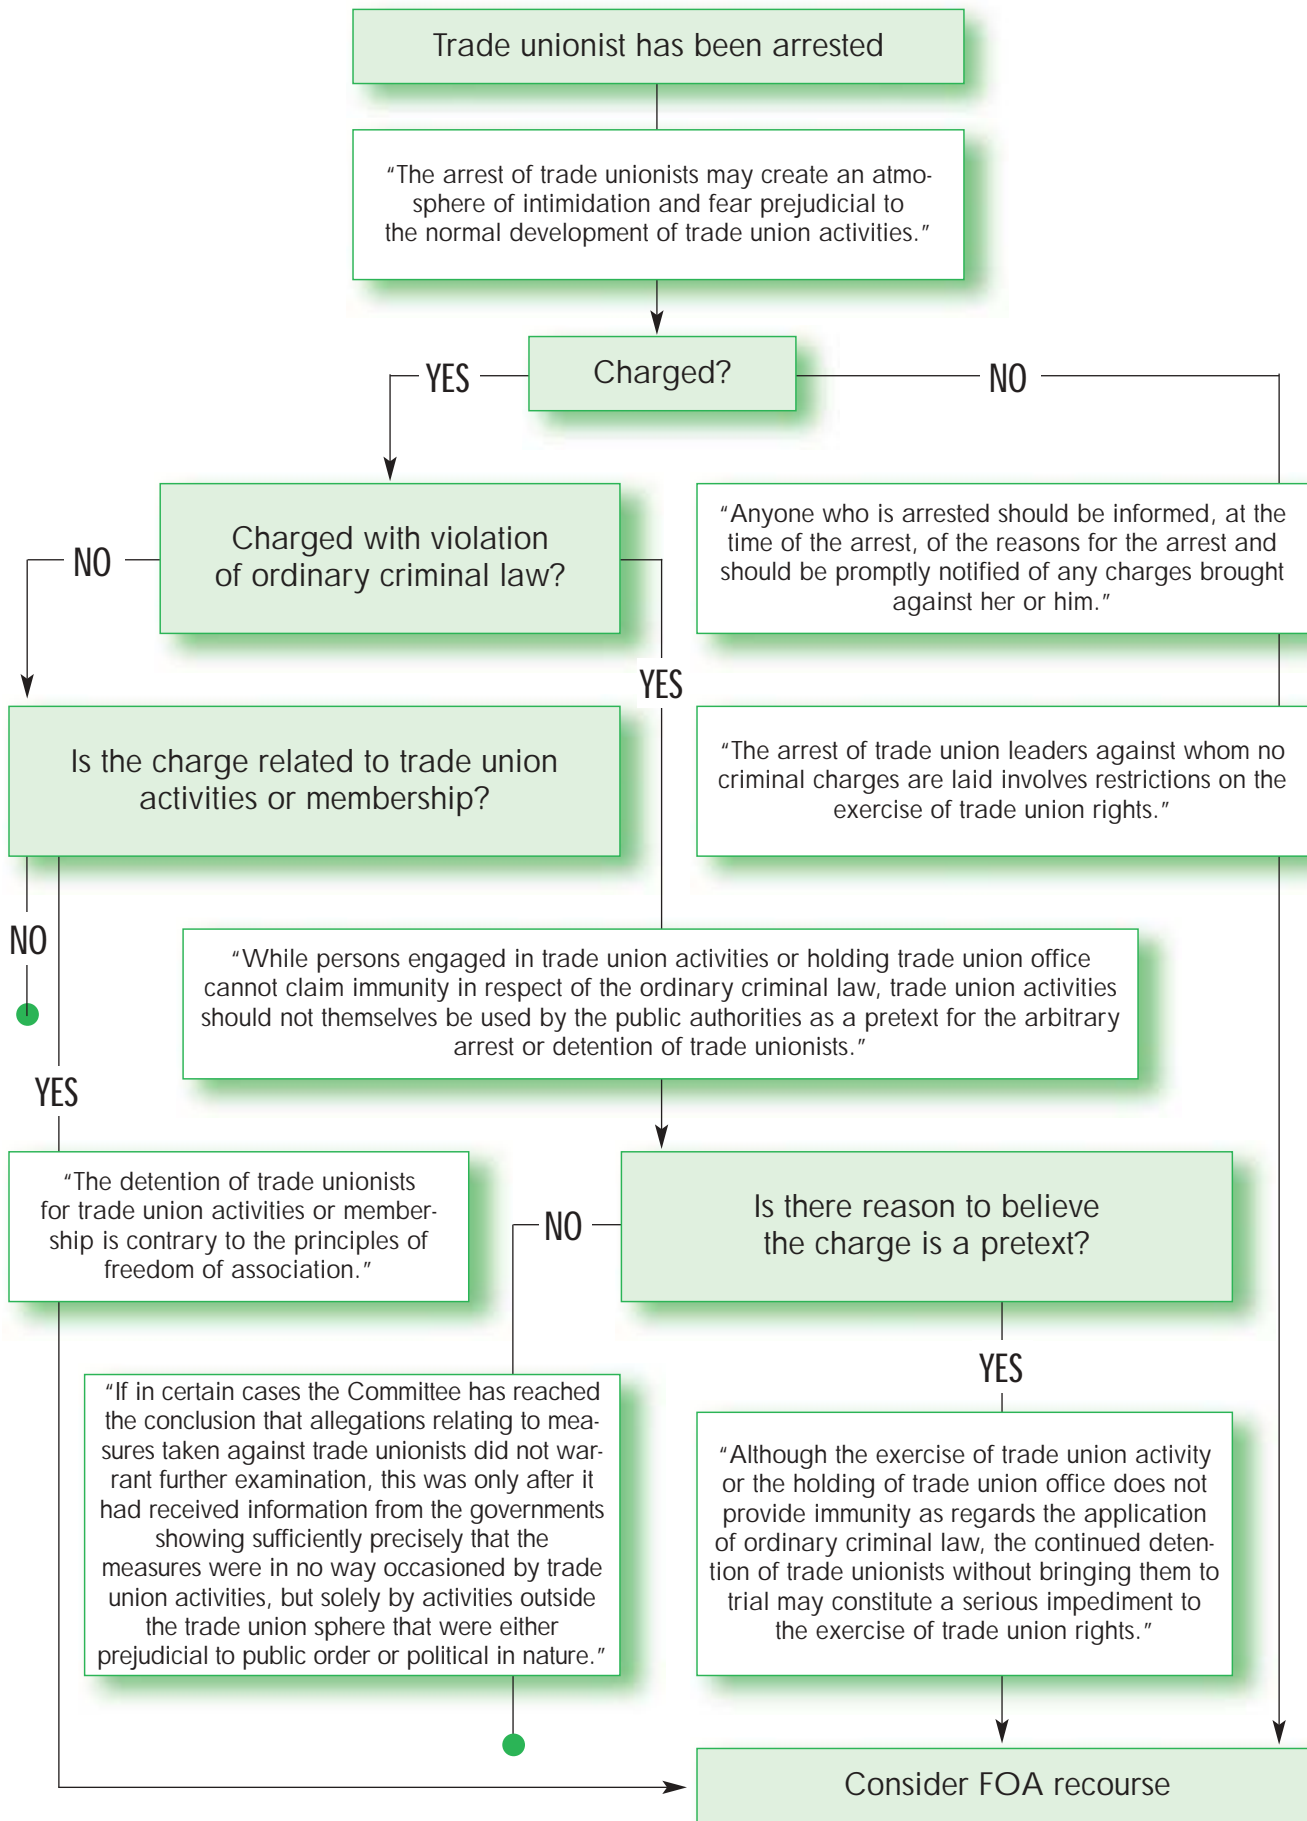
Trade unionist has been arrested

"The arrest of trade unionists may create an atmosphere of intimidation and fear prejudicial to the normal development of trade union activities."

YES

Charged?

NO

Charged with violation of ordinary criminal law?

NO

"Anyone who is arrested should be informed, at the time of the arrest, of the reasons for the arrest and should be promptly notified of any charges brought against her or him."

YES

Is the charge related to trade union activities or membership?

"The arrest of trade union leaders against whom no criminal charges are laid involves restrictions on the exercise of trade union rights."

NO

"While persons engaged in trade union activities or holding trade union office cannot claim immunity in respect of the ordinary criminal law, trade union activities should not themselves be used by the public authorities as a pretext for the arbitrary arrest or detention of trade unionists."

YES

"The detention of trade unionists for trade union activities or membership is contrary to the principles of freedom of association."

NO

Is there reason to believe the charge is a pretext?

YES

"If in certain cases the Committee has reached the conclusion that allegations relating to measures taken against trade unionists did not warrant further examination, this was only after it had received information from the governments showing sufficiently precisely that the measures were in no way occasioned by trade union activities, but solely by activities outside the trade union sphere that were either prejudicial to public order or political in nature."

"Although the exercise of trade union activity or the holding of trade union office does not provide immunity as regards the application of ordinary criminal law, the continued detention of trade unionists without bringing them to trial may constitute a serious impediment to the exercise of trade union rights."

Consider FOA recourse